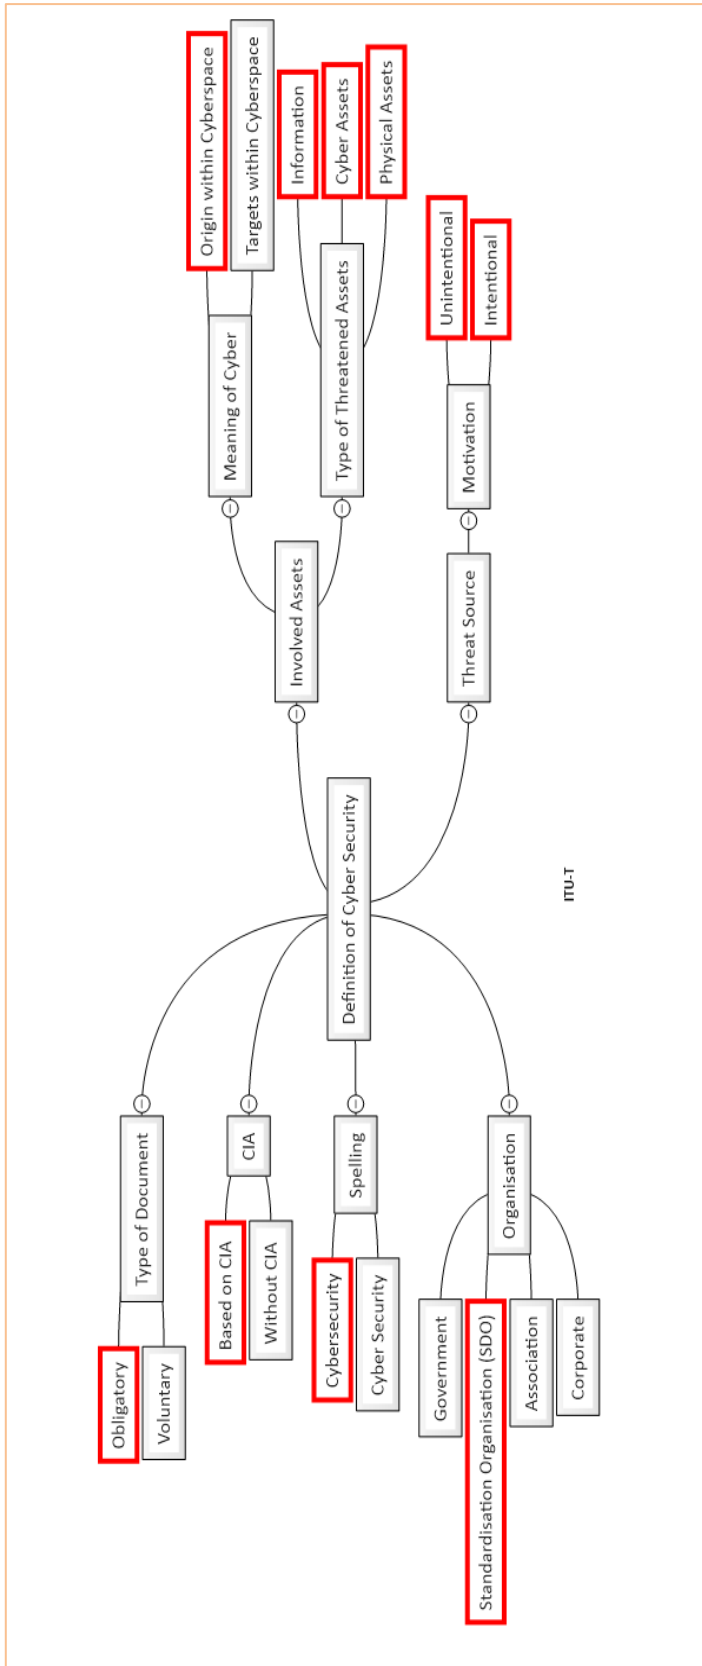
Definition of Cyber Security

Involved Assets
Meaning of Cyber
Origin within Cyberspace
Targets within Cyberspace
Type of Threatened Assets
Information
Cyber Assets
Physical Assets

Threat Source
Motivation
Unintentional
Intentional

Type of Document
Obligatory
Voluntary

CIA
Based on CIA
Without CIA

Spelling
Cybersecurity
Cyber Security

Organisation
Government
Standardisation Organisation (SDO)
Association
Corporate

ITU-T